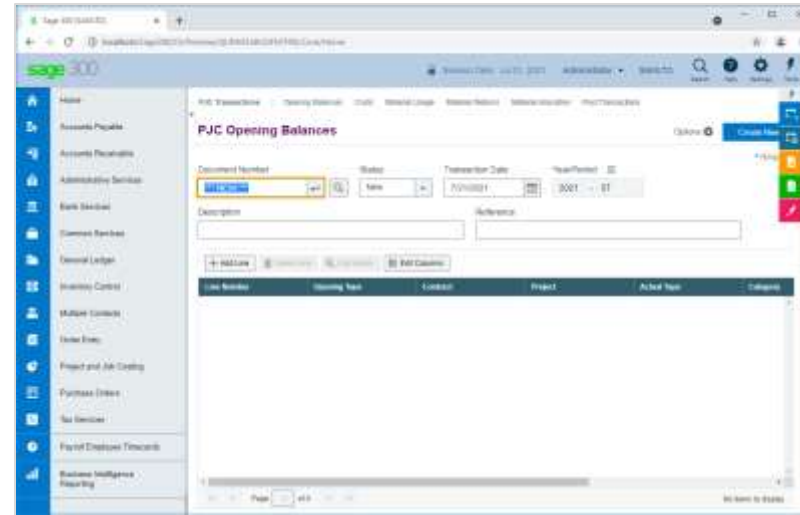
Sage 300

Home
Accounts Payable
Accounts Receivable
Administrative Services
Bank Services
Common Services
General Ledger
Inventory Control
Multiple Contracts
Order Entry
Project and Job Costing
Purchase Orders
Tax Services
Payroll Employee Timecards
Business Intelligence Reporting

PJC Transactions | Opening Balances | Costs | Material Usage | Material Return | Material Allocation | Post Transactions

PJC Opening Balances

Options
Create New

Document Number
Status
New
Transaction Date
7/21/2021
Year/Period
2021 - 07
Description
Reference

+ Add Line
Edit Columns

| Line Number | Opening Type | Contract | Project | Actual Type | Category |
|---|---|---|---|---|---|

Page 1 of 0

No items to display